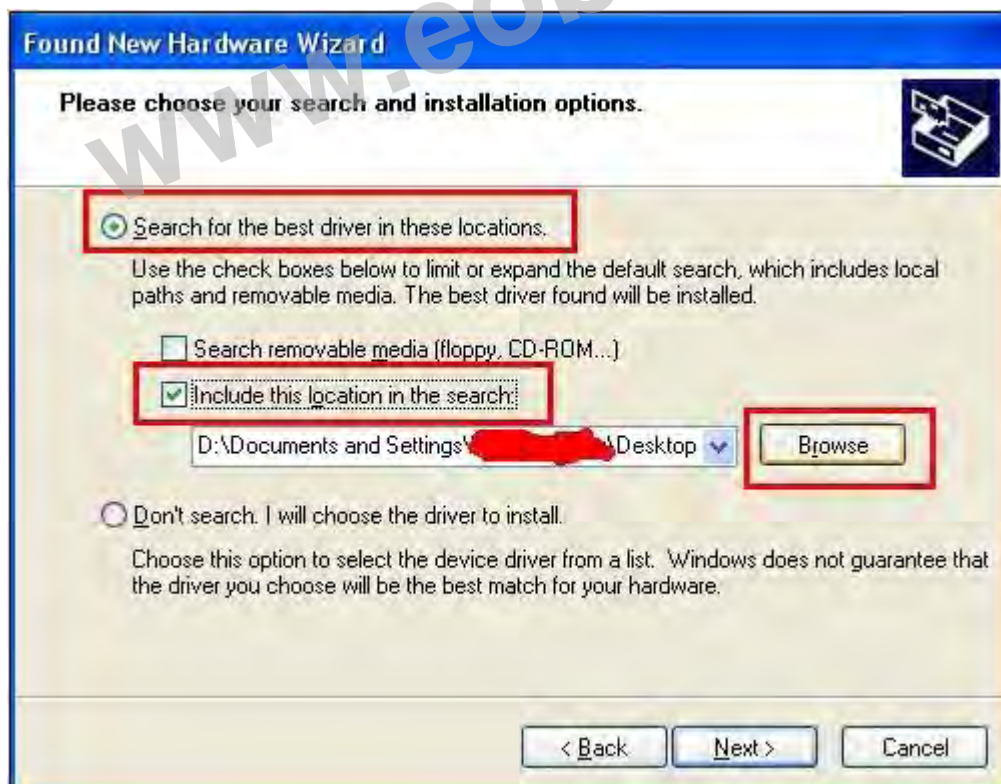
www.eob

Found New Hardware Wizard

Please choose your search and installation options.

Search for the best driver in these locations.

Use the check boxes below to limit or expand the default search, which includes local paths and removable media. The best driver found will be installed.

Search removable media (floppy, CD-ROM...)

Include this location in the search:

D:\Documents and Settings\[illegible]\Desktop

Browse

Don't search. I will choose the driver to install.

Choose this option to select the device driver from a list. Windows does not guarantee that the driver you choose will be the best match for your hardware.

< Back

Next >

Cancel